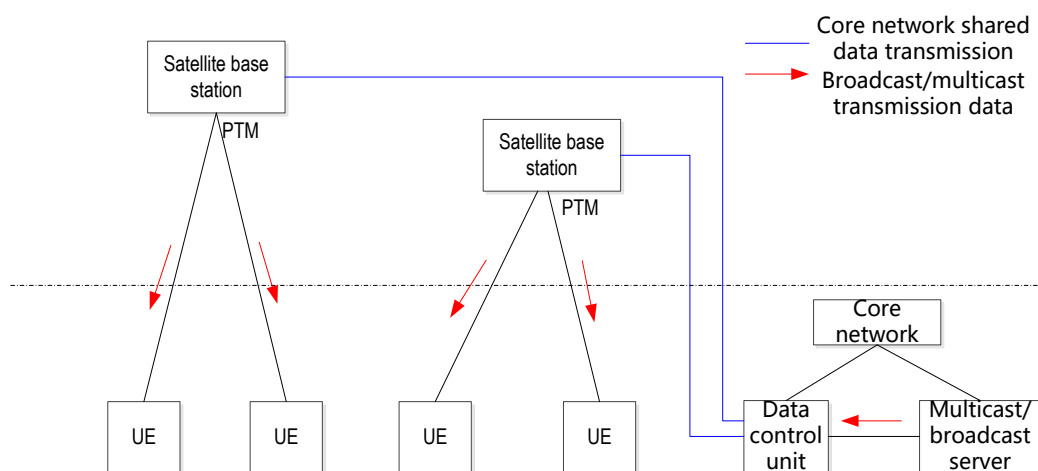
Core network shared data transmission

Broadcast/multicast transmission data

Satellite base station

PTM

Satellite base station

PTM

Core network

UE

UE

UE

UE

Data control unit

Multicast/ broadcast server